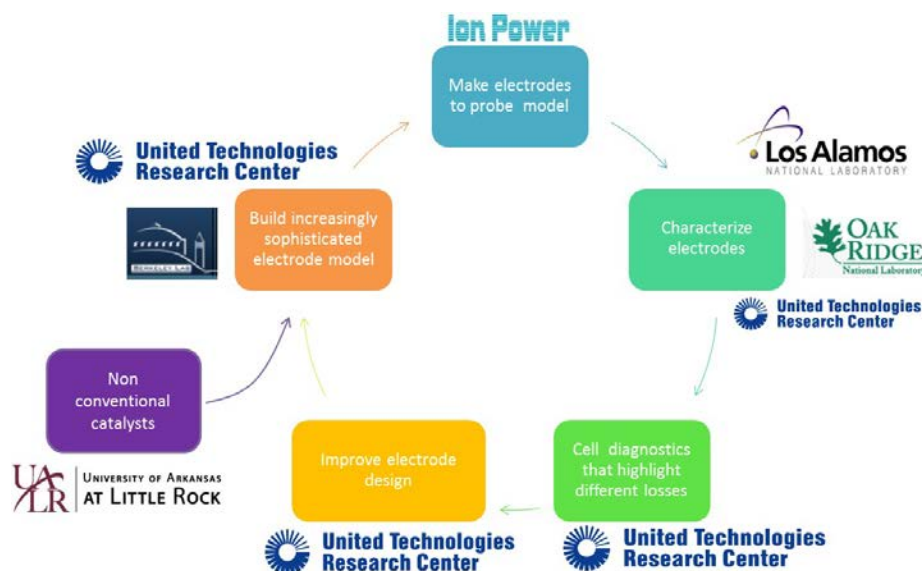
Ion Power

Make electrodes to probe model

Los Alamos
NATIONAL LABORATORY

Characterize electrodes

OAK RIDGE
National Laboratory

United Technologies Research Center

Cell diagnostics that highlight different losses

United Technologies Research Center

Improve electrode design

United Technologies Research Center

Non conventional catalysts

UALR UNIVERSITY OF ARKANSAS AT LITTLE ROCK

United Technologies Research Center

BERKELEY LAB

Build increasingly sophisticated electrode model